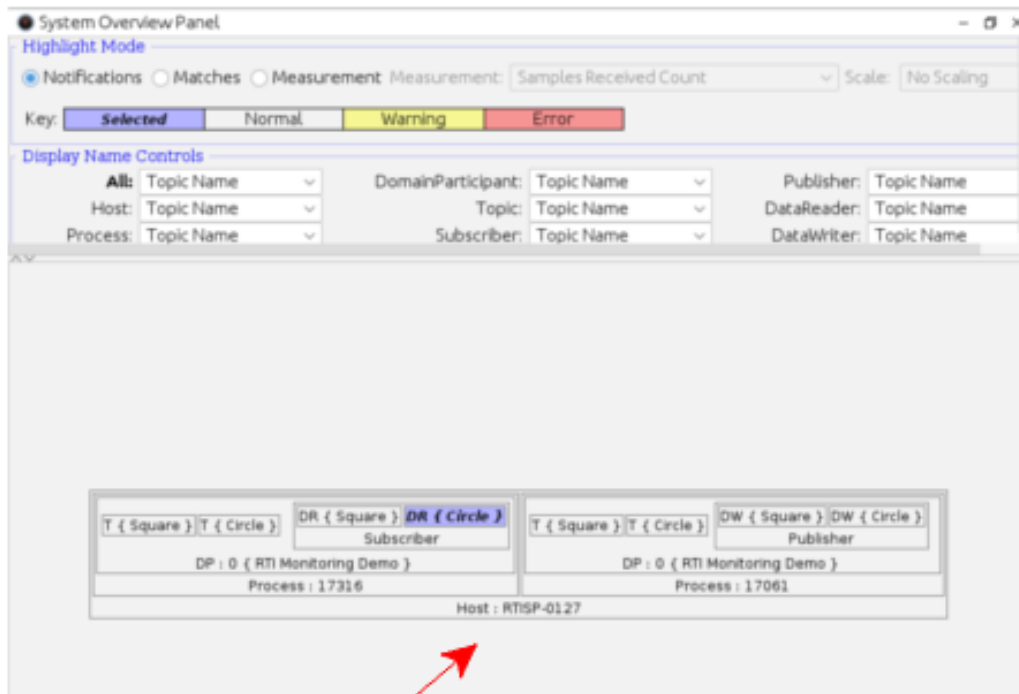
System Overview Panel

Highlight Mode

Notifications Matches Measurement Measurement: Samples Received Count Scale: No Scaling

Key: Selected Normal Warning Error

Display Name Controls

All: Topic Name DomainParticipant: Topic Name Publisher: Topic Name
Host: Topic Name Topic: Topic Name DataReader: Topic Name
Process: Topic Name Subscriber: Topic Name DataWriter: Topic Name

T { Square } T { Circle } DR { Square } DR { Circle }
Subscriber
DP : 0 { RTI Monitoring Demo }
Process : 17316

T { Square } T { Circle } DW { Square } DW { Circle }
Publisher
DP : 0 { RTI Monitoring Demo }
Process : 17061

Host : RTISP-0127